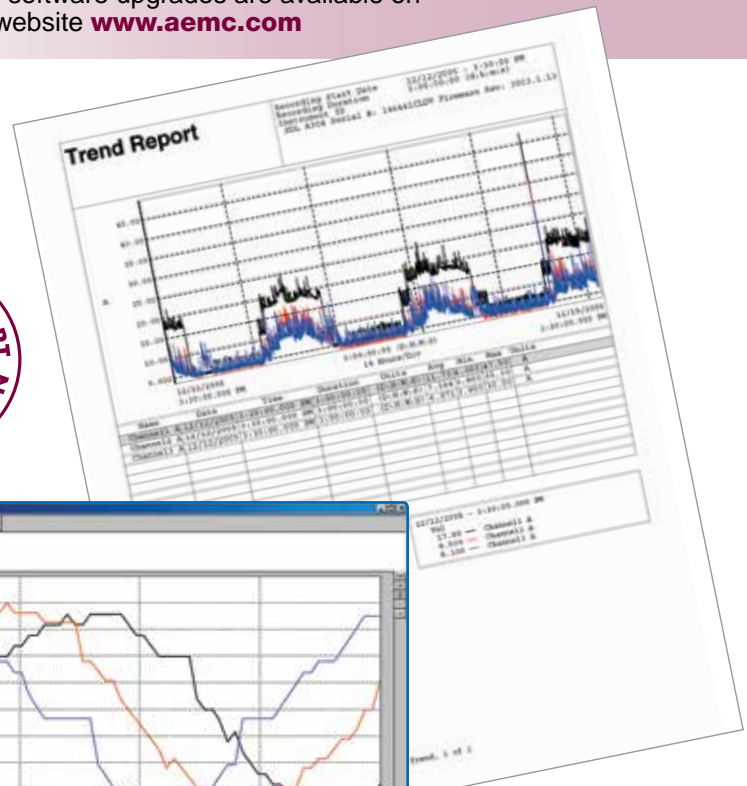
website www.aemc.com

Trend Report

Recording Start Date
Recording Duration
Instrument ID

12/12/2006 - 3:30:00 PM

Name
Date
Time
Duration
Units
Avg
Min
Max
Units

Channel1
Channel2
Channel3

14 Hours/Div

12/12/2006 - 3:30:00.000 PM
Channel1 A
Channel2 A
Channel3 A

Trend, 1 of 1